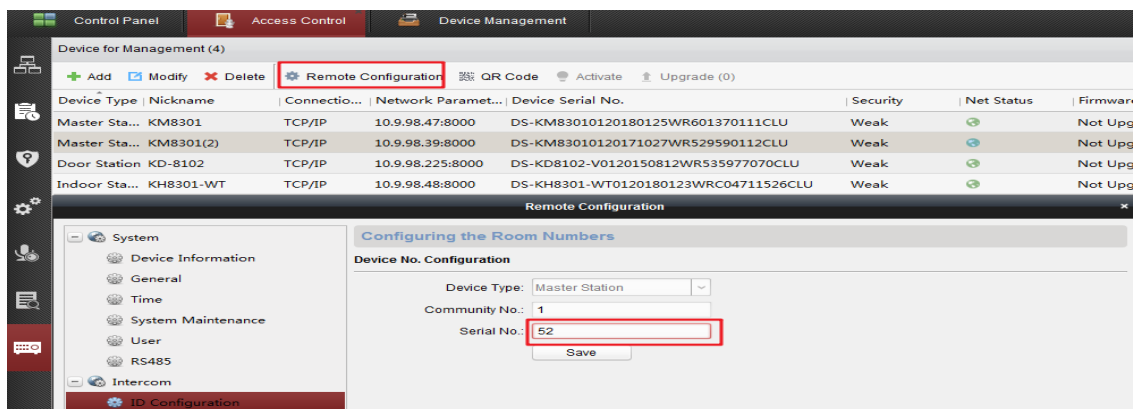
Control Panel | Access Control | Device Management

Device for Management (4)

Add | Modify | Delete | Remote Configuration | QR Code | Activate | Upgrade (0)

| Device Type | Nickname | Connectio... | Network Paramet... | Device Serial No. | Security | Net Status | Firmware |
|---|---|---|---|---|---|---|---|
| Master Sta... | KM8301 | TCP/IP | 10.9.98.47:8000 | DS-KM83010120180125WR601370111CLU | Weak | | Not Upg |
| Master Sta... | KM8301(2) | TCP/IP | 10.9.98.39:8000 | DS-KM83010120171027WR529590112CLU | Weak | | Not Upg |
| Door Station | KD-8102 | TCP/IP | 10.9.98.225:8000 | DS-KD8102-V0120150812WR535977070CLU | Weak | | Not Upg |
| Indoor Sta... | KH8301-WT | TCP/IP | 10.9.98.48:8000 | DS-KH8301-WT0120180123WRC04711526CLU | Weak | | Not Upg |

Remote Configuration

System
Device Information
General
Time
System Maintenance
User
RS485
Intercom
ID Configuration

Configuring the Room Numbers

Device No. Configuration

Device Type: Master Station
Community No.: 1
Serial No.: 52
Save